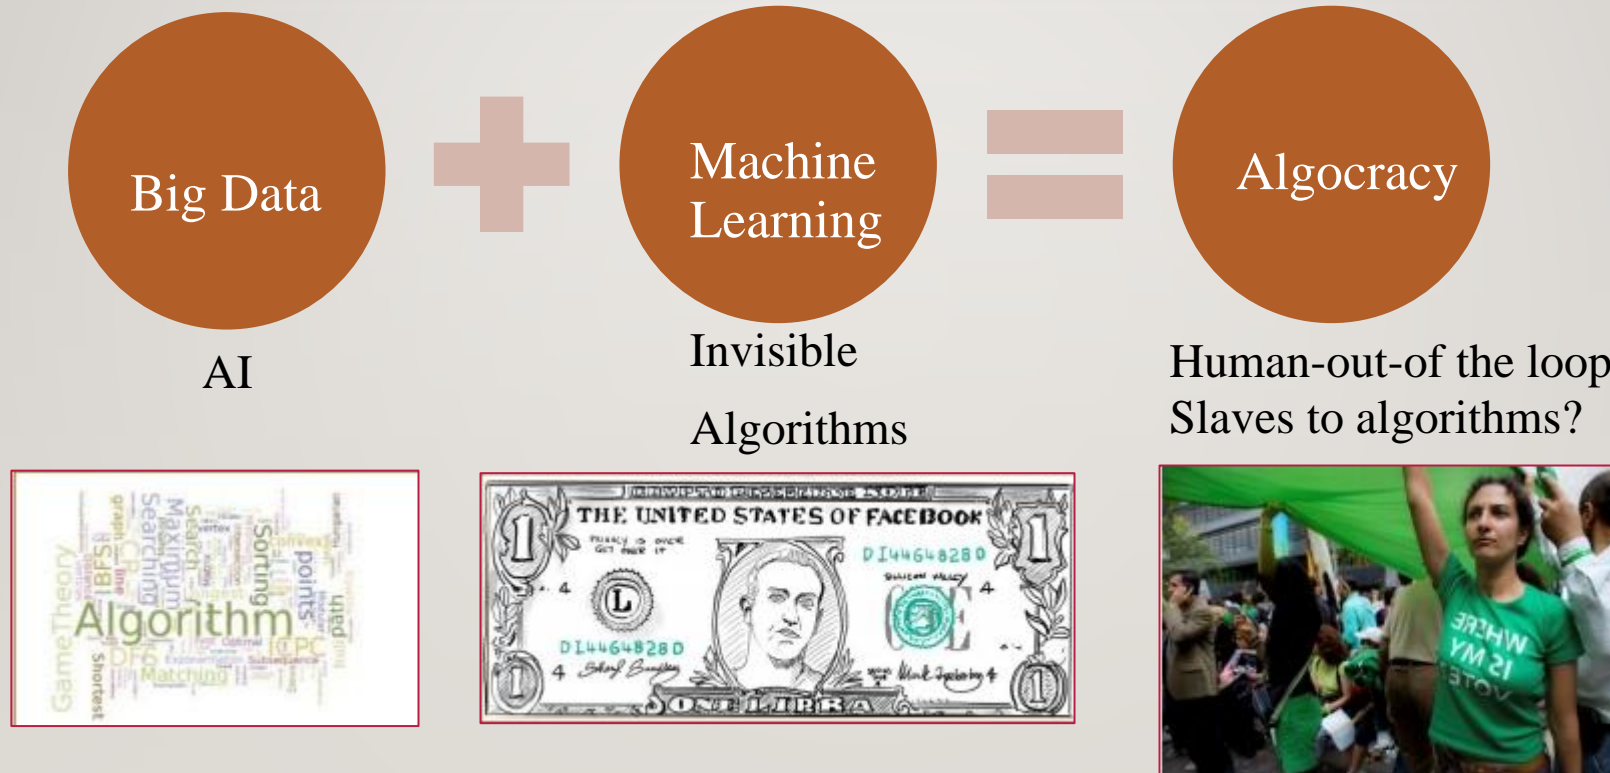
Big Data

Machine Learning

Algocracy

AI

Invisible

Algorithms

Human-out-of the loop
Slaves to algorithms?

GameTheory Algorithm Searching Maximum Search Sorting points path BFS DFS Matching Shortest ICPC graph line

THE UNITED STATES OF FACEBOOK

PRIVACY IS OVER GET OVER IT

DI44648280

SILICON VALLEY

L

4

1

ONE LIBRA

WHERE IS MY VOTE